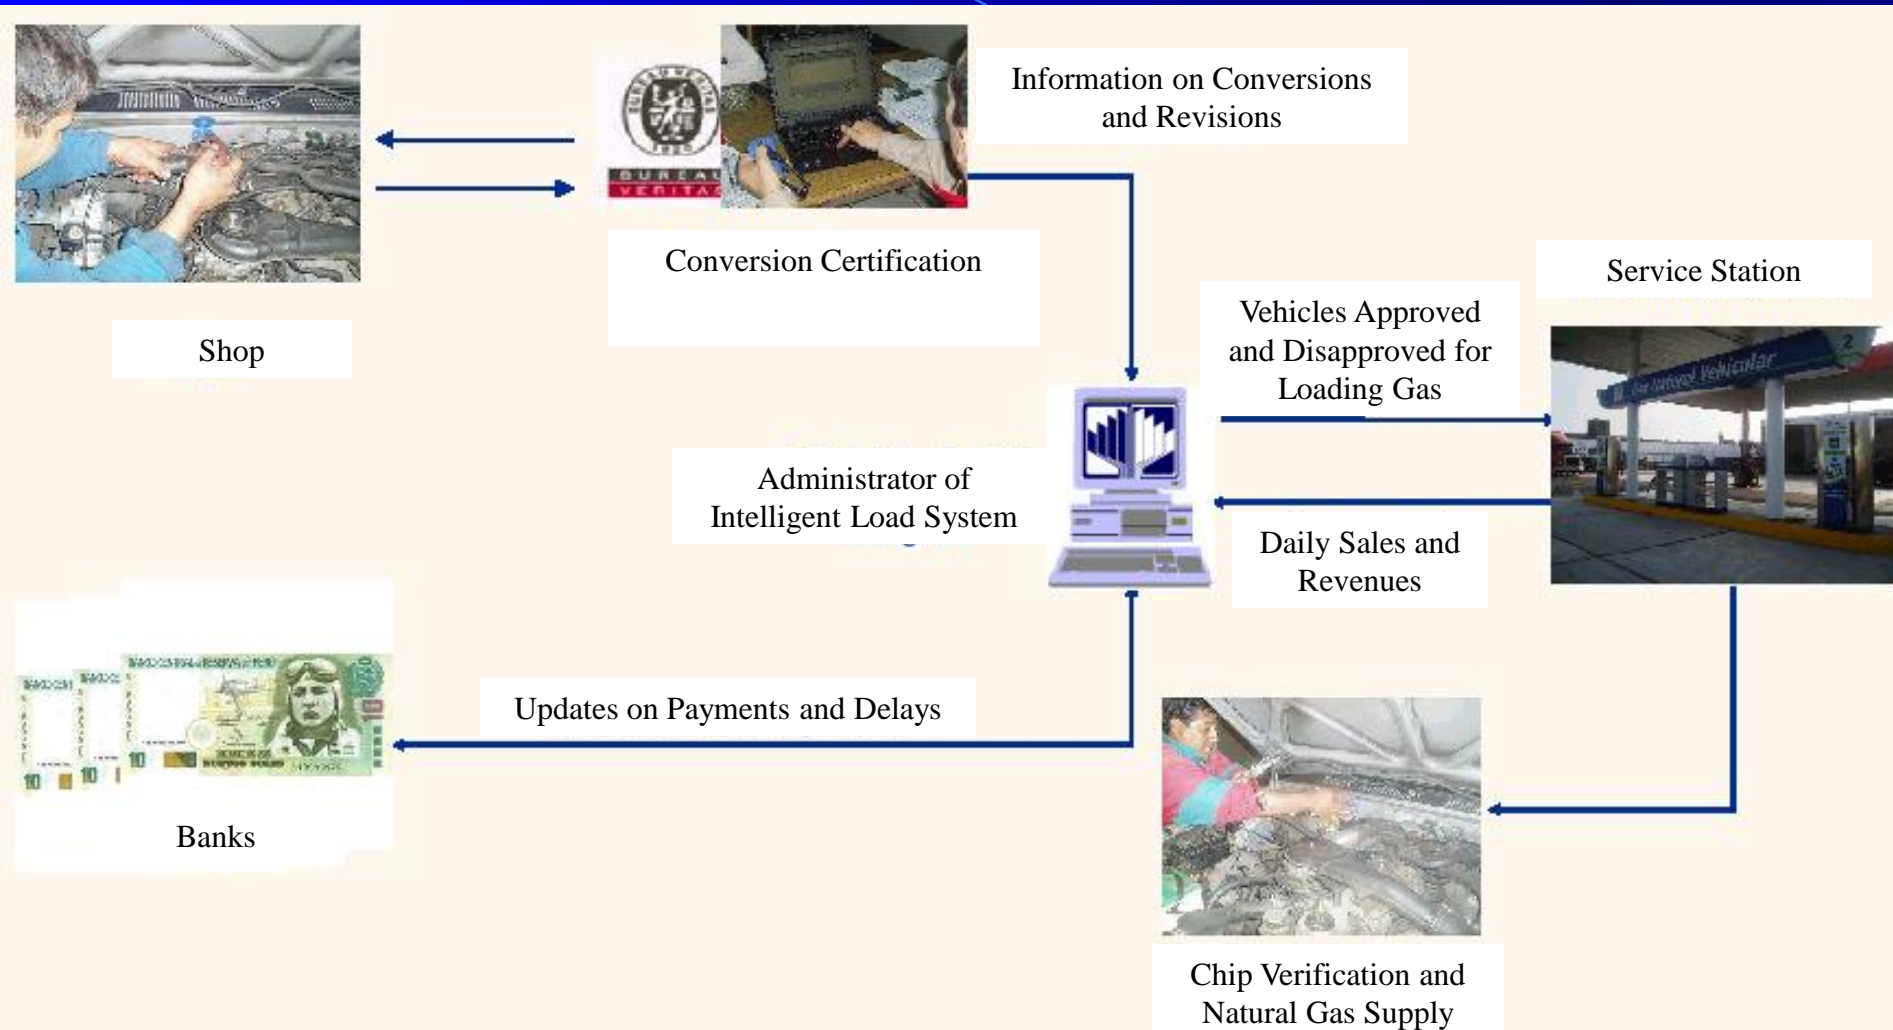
Information on Conversions and Revisions

BUREAU VERITAS

Conversion Certification

Shop

Service Station

Vehicles Approved and Disapproved for Loading Gas

Gas Natural Vehicular

Administrator of Intelligent Load System

Daily Sales and Revenues

Updates on Payments and Delays

Banks

Chip Verification and Natural Gas Supply